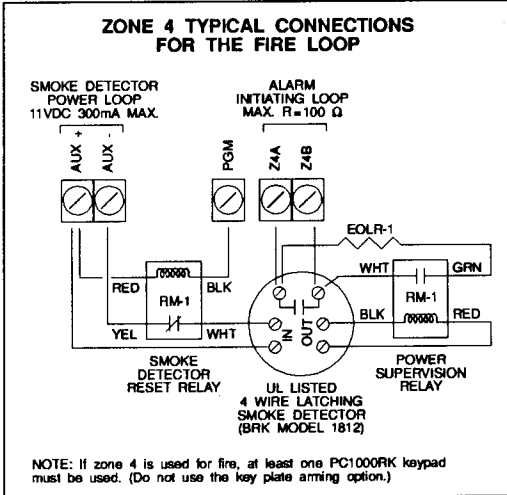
ZONE 4 TYPICAL CONNECTIONS FOR THE FIRE LOOP

SMOKE DETECTOR POWER LOOP 11VDC 300mA MAX.

ALARM INITIATING LOOP MAX. R=100 Ω

AUX +

AUX -

PGM

Z4A

Z4B

EOLR-1

RED

RM-1

BLK

WHT

GRN

RM-1

BLK

RED

YEL

WHT

IN

OUT

SMOKE DETECTOR RESET RELAY

UL LISTED 4 WIRE LATCHING SMOKE DETECTOR (BRK MODEL 1812)

POWER SUPERVISION RELAY

NOTE: If zone 4 is used for fire, at least one PC1000RK keypad must be used. (Do not use the key plate arming option.)